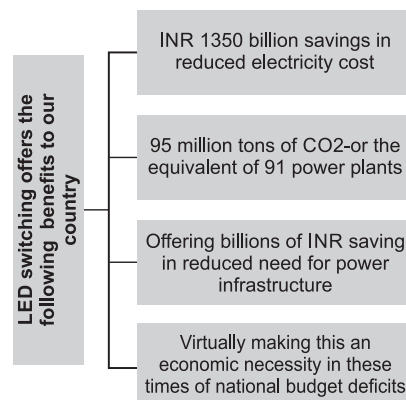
LED switching offers the following benefits to our country

INR 1350 billion savings in reduced electricity cost

95 million tons of CO2-or the equivalent of 91 power plants

Offering billions of INR saving in reduced need for power infrastructure

Virtually making this an economic necessity in these times of national budget deficits